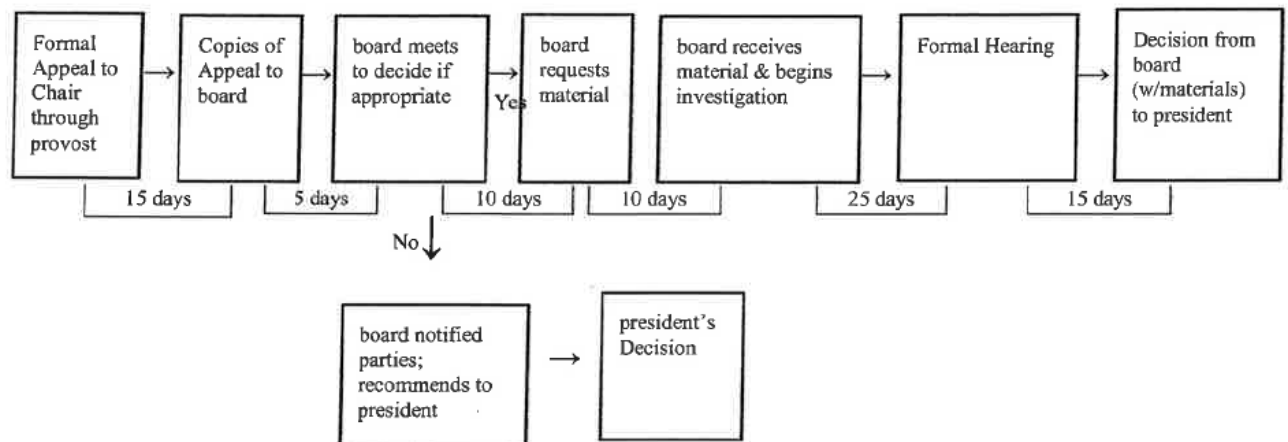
Formal Appeal to Chair through provost

Copies of Appeal to board

board meets to decide if appropriate

Yes

board requests material

board receives material & begins investigation

Formal Hearing

Decision from board (w/materials) to president

15 days

5 days

10 days

10 days

25 days

15 days

No

board notified parties; recommends to president

president's Decision